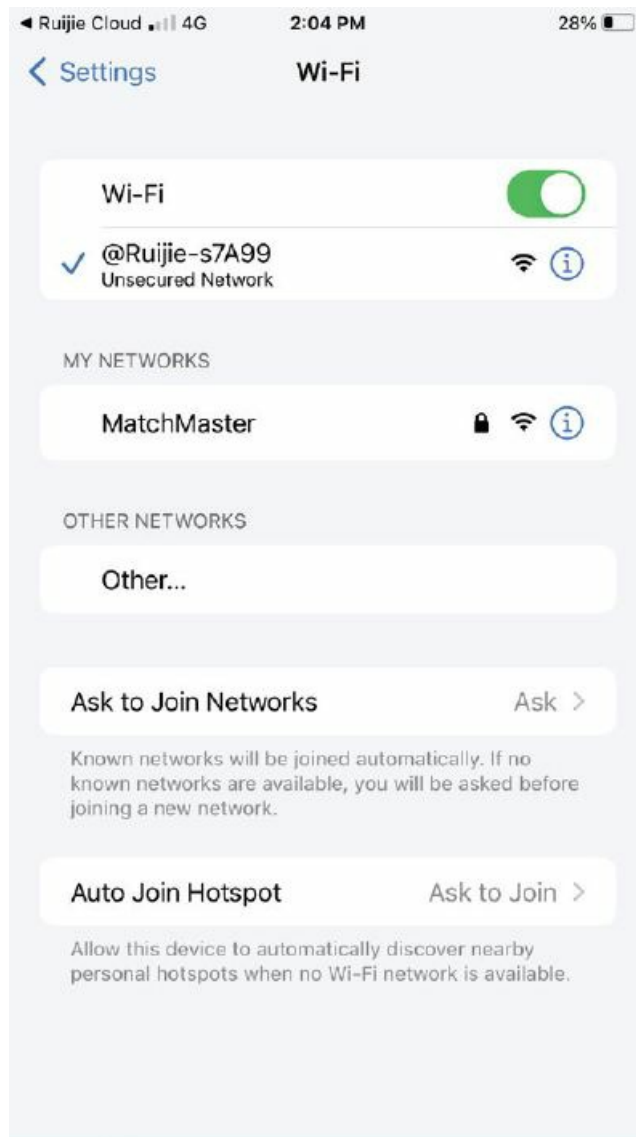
◀ Ruijie Cloud 4G 2:04 PM 28%

< Settings Wi-Fi

Wi-Fi

✓ @Ruijie-s7A99
Unsecured Network

MY NETWORKS

MatchMaster

OTHER NETWORKS

Other...

Ask to Join Networks Ask >

Known networks will be joined automatically. If no known networks are available, you will be asked before joining a new network.

Auto Join Hotspot Ask to Join >

Allow this device to automatically discover nearby personal hotspots when no Wi-Fi network is available.